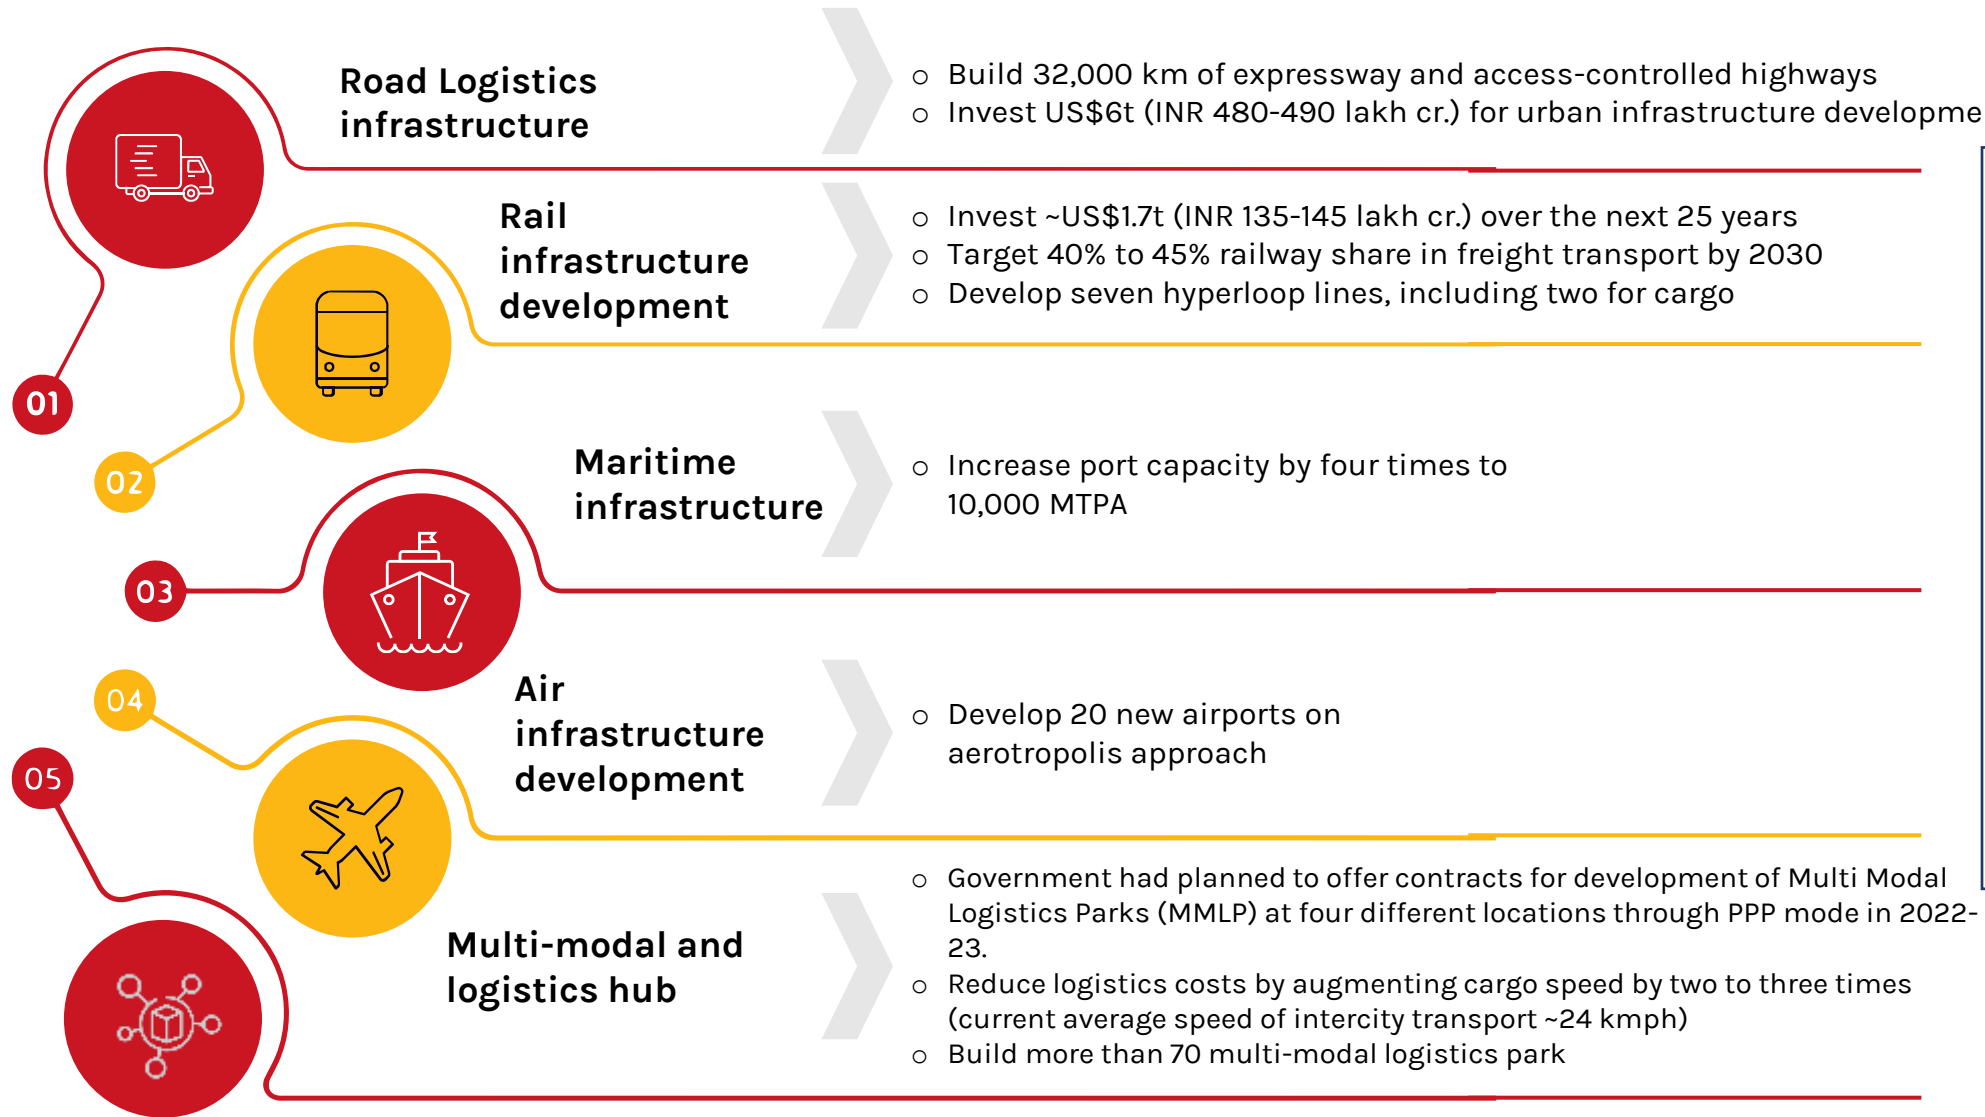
Road Logistics infrastructure

- Build 32,000 km of expressway and access-controlled highways
- Invest US$6t (INR 480-490 lakh cr.) for urban infrastructure developme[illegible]

01

Rail infrastructure development

- Invest ~US$1.7t (INR 135-145 lakh cr.) over the next 25 years
- Target 40% to 45% railway share in freight transport by 2030
- Develop seven hyperloop lines, including two for cargo

02

Maritime infrastructure

- Increase port capacity by four times to 10,000 MTPA

03

Air infrastructure development

- Develop 20 new airports on aerotropolis approach

04

05

Multi-modal and logistics hub

- Government had planned to offer contracts for development of Multi Modal Logistics Parks (MMLP) at four different locations through PPP mode in 2022-23.
- Reduce logistics costs by augmenting cargo speed by two to three times (current average speed of intercity transport ~24 kmph)
- Build more than 70 multi-modal logistics park